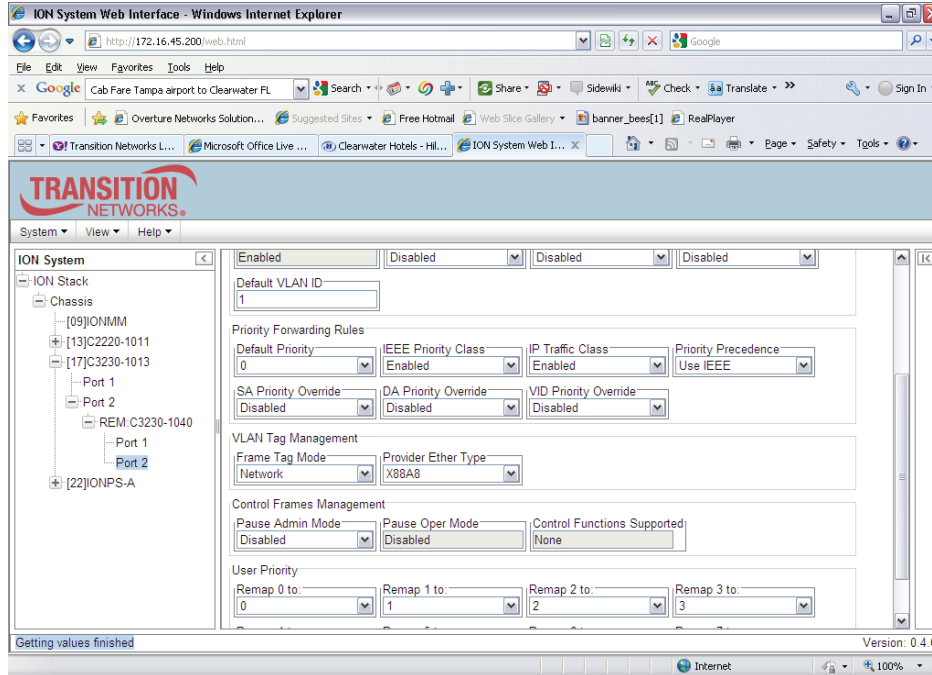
ION System Web Interface - Windows Internet Explorer

http://172.16.45.200/web.html

Google

File Edit View Favorites Tools Help

Google Cab Fare Tampa airport to Clearwater FL Search Share Sidewiki Check Translate » Sign In

Favorites Overture Networks Solution... Suggested Sites Free Hotmail Web Slice Gallery banner_bees[1] RealPlayer

Transition Networks L... Microsoft Office Live ... Clearwater Hotels - Hil... ION System Web I... Page Safety Tools

TRANSITION NETWORKS.

System View Help

ION System
ION Stack
Chassis
[09]IONMM
[13]C2220-1011
[17]C3230-1013
Port 1
Port 2
REM:C3230-1040
Port 1
Port 2
[22]IONPS-A

| Enabled | Disabled | Disabled | Disabled |
|---|---|---|---|

Default VLAN ID
1

Priority Forwarding Rules

| Default Priority | IEEE Priority Class | IP Traffic Class | Priority Precedence |
|---|---|---|---|
| 0 | Enabled | Enabled | Use IEEE |
| SA Priority Override | DA Priority Override | VID Priority Override | |
| Disabled | Disabled | Disabled | |

VLAN Tag Management

| Frame Tag Mode | Provider Ether Type |
|---|---|
| Network | X88A8 |

Control Frames Management

| Pause Admin Mode | Pause Oper Mode | Control Functions Supported |
|---|---|---|
| Disabled | Disabled | None |

User Priority

| Remap 0 to: | Remap 1 to: | Remap 2 to: | Remap 3 to: |
|---|---|---|---|
| 0 | 1 | 2 | 3 |

Getting values finished

Version: 0.4.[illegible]

Internet 100%